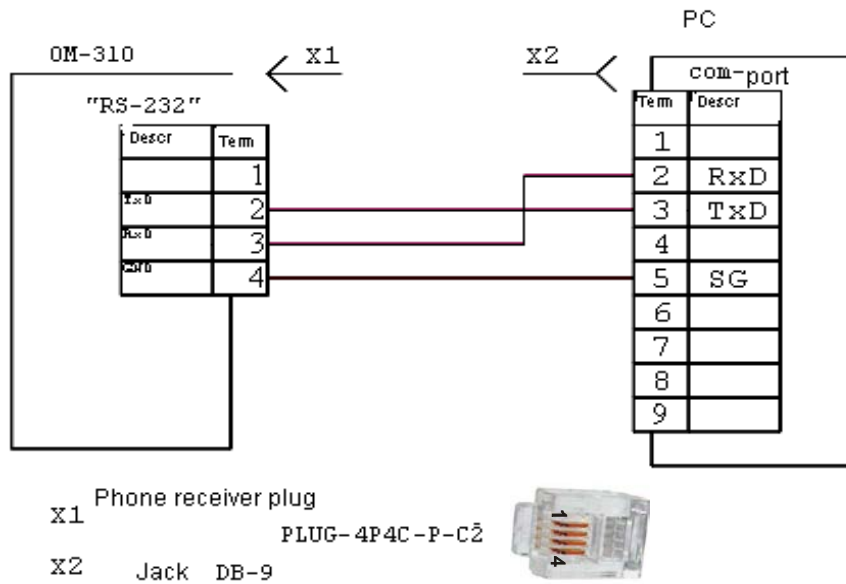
PC

OM-310

X1

X2

com-port

"RS-232"

| Descr | Term |
|---|---|
| | 1 |
| TxD | 2 |
| RxD | 3 |
| GND | 4 |

| Term | Descr |
|---|---|
| 1 | |
| 2 | RxD |
| 3 | TxD |
| 4 | |
| 5 | SG |
| 6 | |
| 7 | |
| 8 | |
| 9 | |

X1 Phone receiver plug

PLUG-4P4C-P-C2

1

4

X2 Jack DB-9